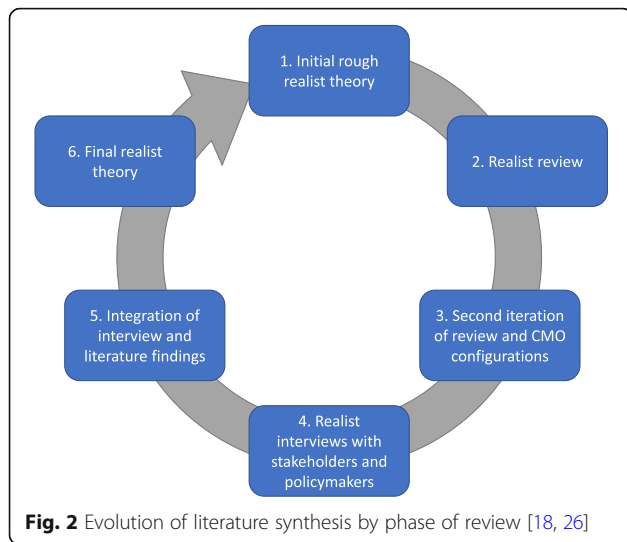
1. Initial rough realist theory

2. Realist review

3. Second iteration of review and CMO configurations

4. Realist interviews with stakeholders and policymakers

5. Integration of interview and literature findings

6. Final realist theory

**Fig. 2** Evolution of literature synthesis by phase of review [18, 26]